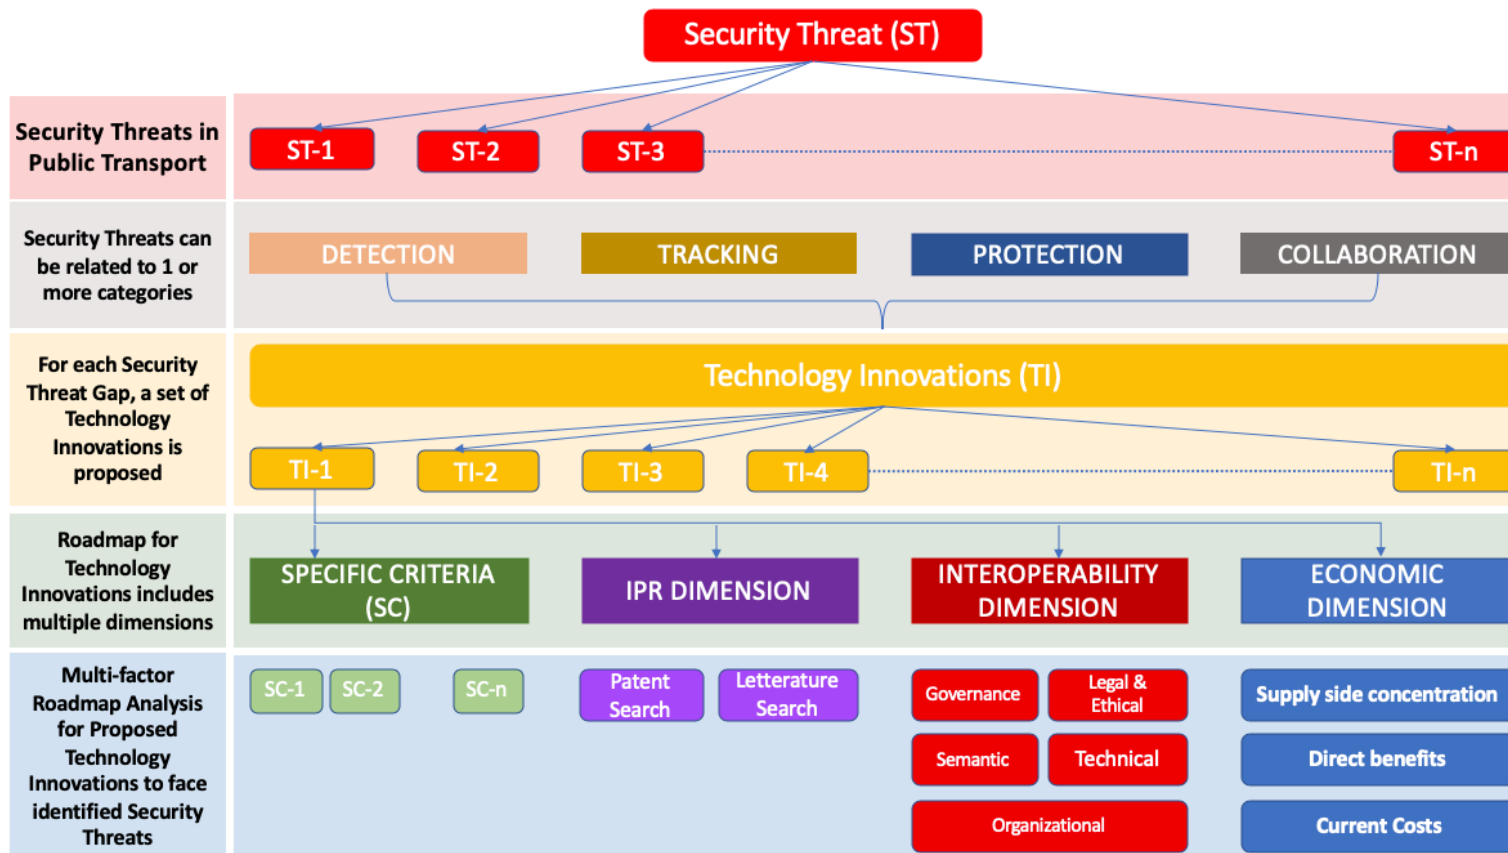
Security Threat (ST)

Security Threats in Public Transport

ST-1 ST-2 ST-3 ST-n

Security Threats can be related to 1 or more categories

DETECTION TRACKING PROTECTION COLLABORATION

For each Security Threat Gap, a set of Technology Innovations is proposed

Technology Innovations (TI)

TI-1 TI-2 TI-3 TI-4 TI-n

Roadmap for Technology Innovations includes multiple dimensions

SPECIFIC CRITERIA (SC)

IPR DIMENSION

INTEROPERABILITY DIMENSION

ECONOMIC DIMENSION

Multi-factor Roadmap Analysis for Proposed Technology Innovations to face identified Security Threats

SC-1 SC-2 SC-n

Patent Search

Letterature Search

Governance

Legal & Ethical

Semantic

Technical

Organizational

Supply side concentration

Direct benefits

Current Costs